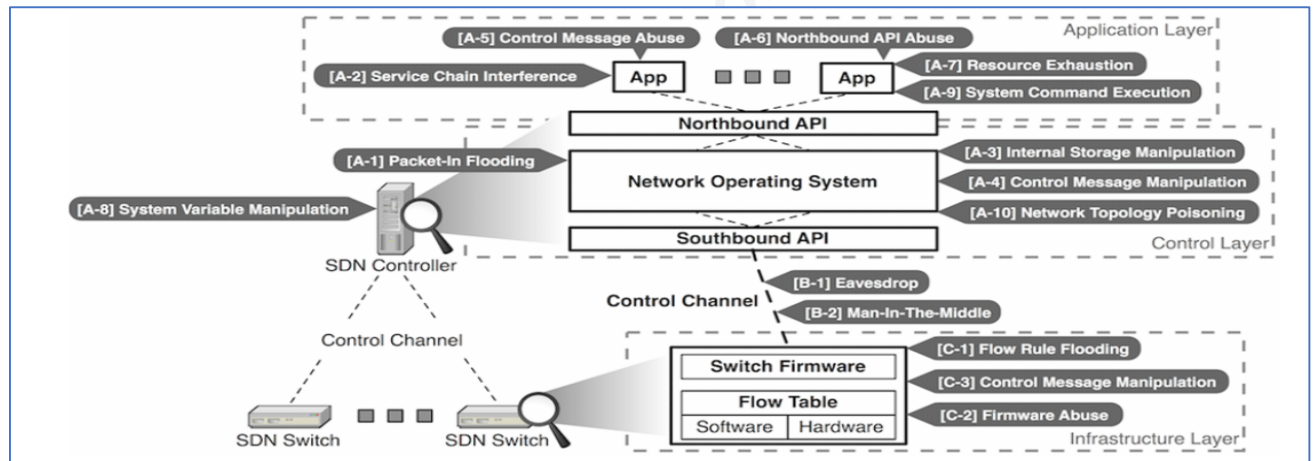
Application Layer

[A-5] Control Message Abuse

[A-6] Northbound API Abuse

[A-2] Service Chain Interference

App

App

[A-7] Resource Exhaustion

[A-9] System Command Execution

Northbound API

[A-1] Packet-In Flooding

[A-3] Internal Storage Manipulation

Network Operating System

[A-4] Control Message Manipulation

[A-8] System Variable Manipulation

[A-10] Network Topology Poisoning

Southbound API

Control Layer

SDN Controller

[B-1] Eavesdrop

Control Channel

[B-2] Man-In-The-Middle

Control Channel

Switch Firmware

[C-1] Flow Rule Flooding

[C-3] Control Message Manipulation

Flow Table

[C-2] Firmware Abuse

Software

Hardware

SDN Switch

SDN Switch

Infrastructure Layer